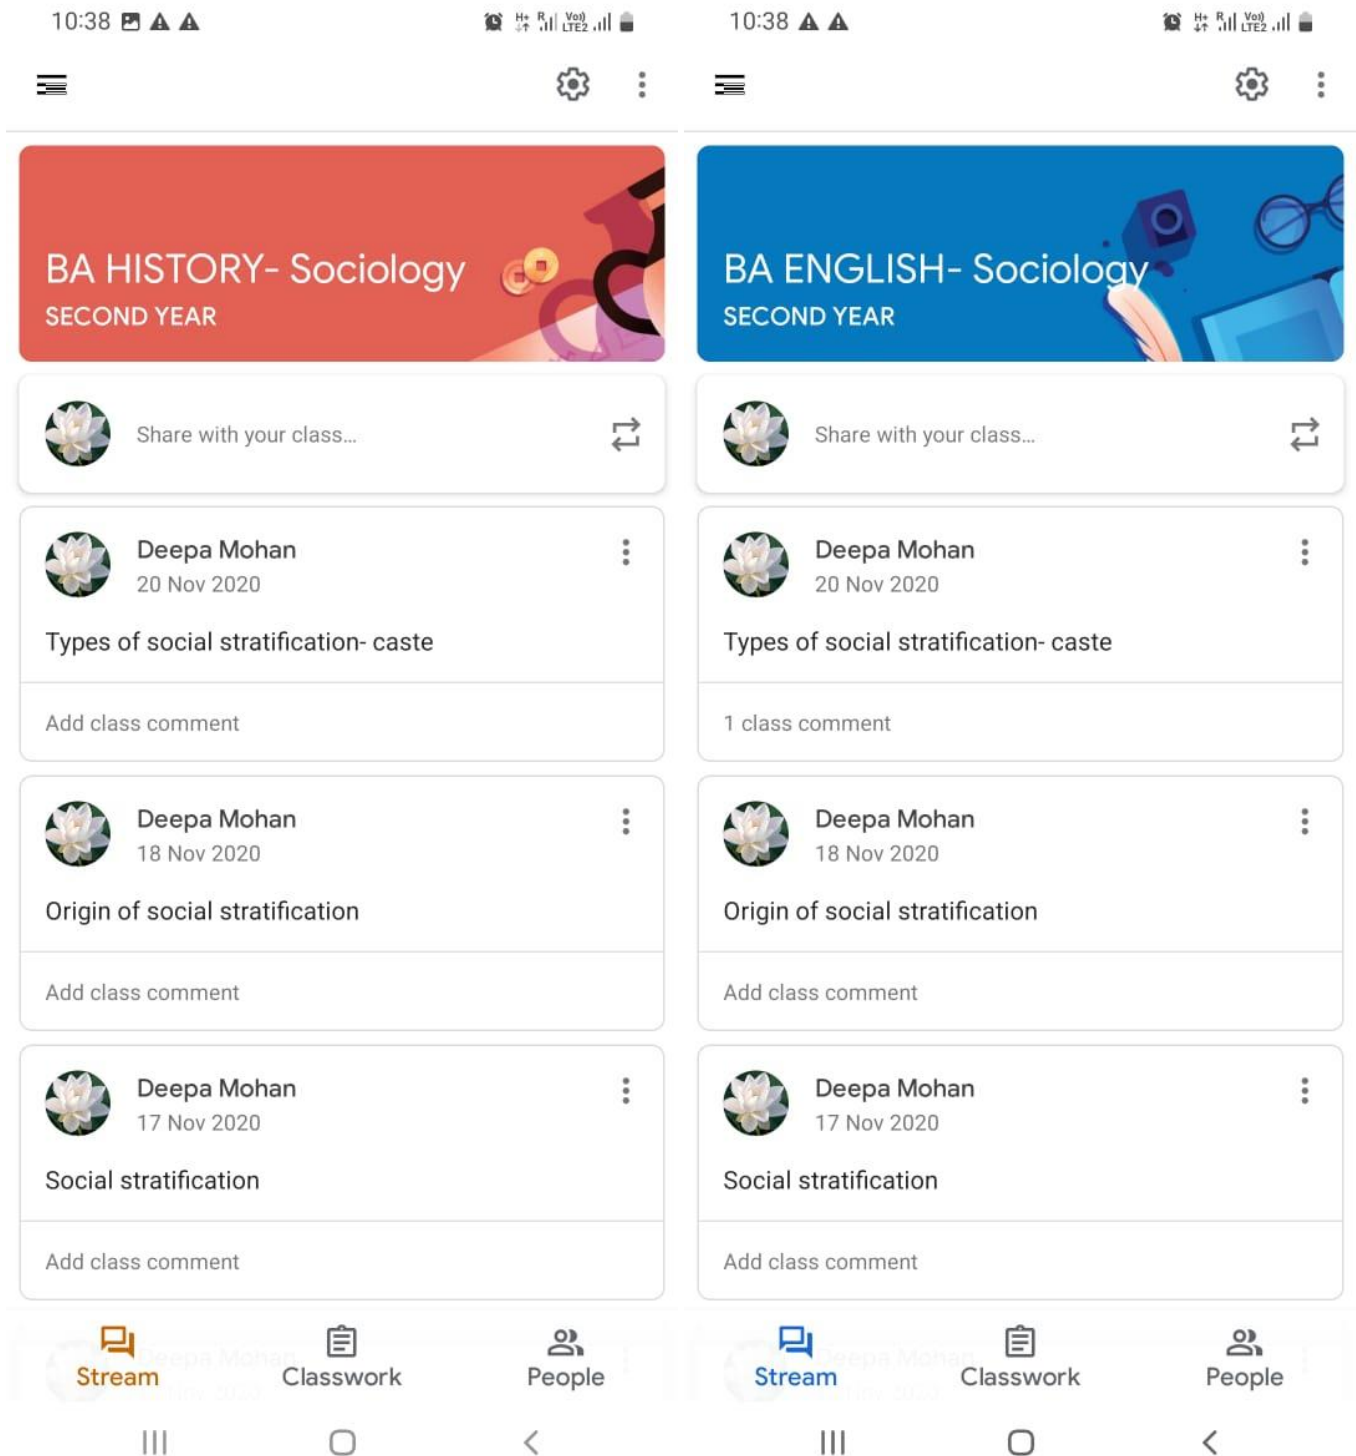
10:38

BA HISTORY- Sociology
SECOND YEAR

Share with your class...

Deepa Mohan
20 Nov 2020

Types of social stratification- caste

Add class comment

Deepa Mohan
18 Nov 2020

Origin of social stratification

Add class comment

Deepa Mohan
17 Nov 2020

Social stratification

Add class comment

Stream Classwork People

10:38

BA ENGLISH- Sociology
SECOND YEAR

Share with your class...

Deepa Mohan
20 Nov 2020

Types of social stratification- caste

1 class comment

Deepa Mohan
18 Nov 2020

Origin of social stratification

Add class comment

Deepa Mohan
17 Nov 2020

Social stratification

Add class comment

Stream Classwork People